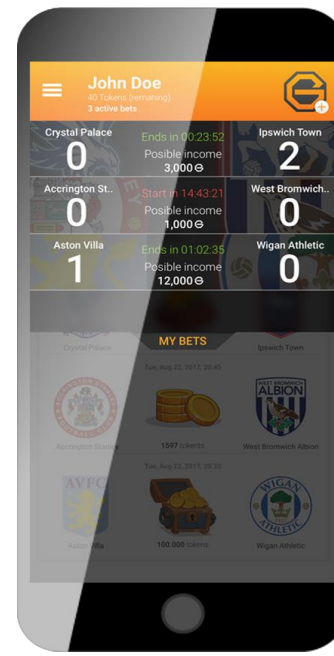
John Doe
40 Tokens (remaining)
3 active bets

Crystal Palace
0
Ends in 00:23:52
Posible income
3,000
Ipswich Town
2

Accrington St..
0
Start in 14:43:21
Posible income
1,000
West Bromwich..
0

Aston Villa
1
Ends in 01:02:35
Posible income
12,000
Wigan Athletic
0

Crystal Palace
MY BETS
Ipswich Town

Tue, Aug 22, 2017, 20:45
Accrington Stanley
1597 tokens
WEST BROMWICH ALBION
West Bromwich Albion

Tue, Aug 22, 2017, 20:35
AVFC
Aston Villa
100.000 tokens
WIGAN ATHLETIC
Wigan Athletic